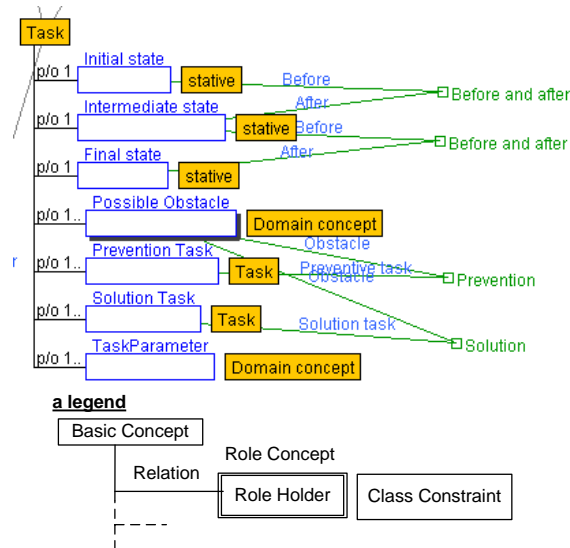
Task

p/o 1 Initial state stative Before

After Before and after

p/o 1 Intermediate state stative Before

After Before and after

p/o 1 Final state stative

p/o 1.. Possible Obstacle Domain concept

Obstacle

r

p/o 1.. Prevention Task Task Preventive task Obstacle Prevention

p/o 1.. Solution Task Task Solution task Solution

p/o 1.. TaskParameter Domain concept

a legend

Basic Concept

Role Concept

Relation

Role Holder

Class Constraint